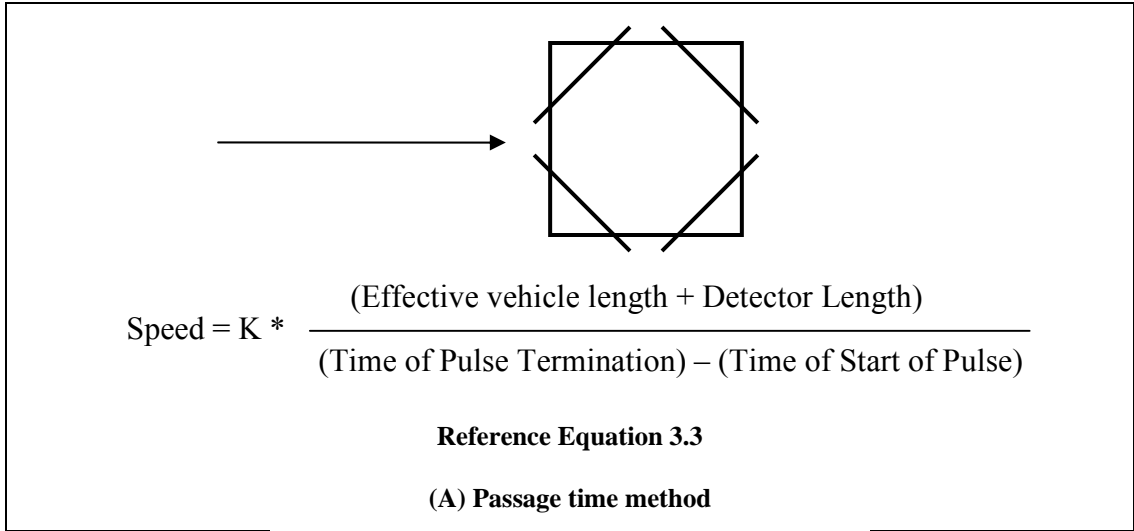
$\text{Speed} = K * \frac{(\text{Effective vehicle length} + \text{Detector Length})}{(\text{Time of Pulse Termination}) - (\text{Time of Start of Pulse})}$

**Reference Equation 3.3**

**(A) Passage time method**